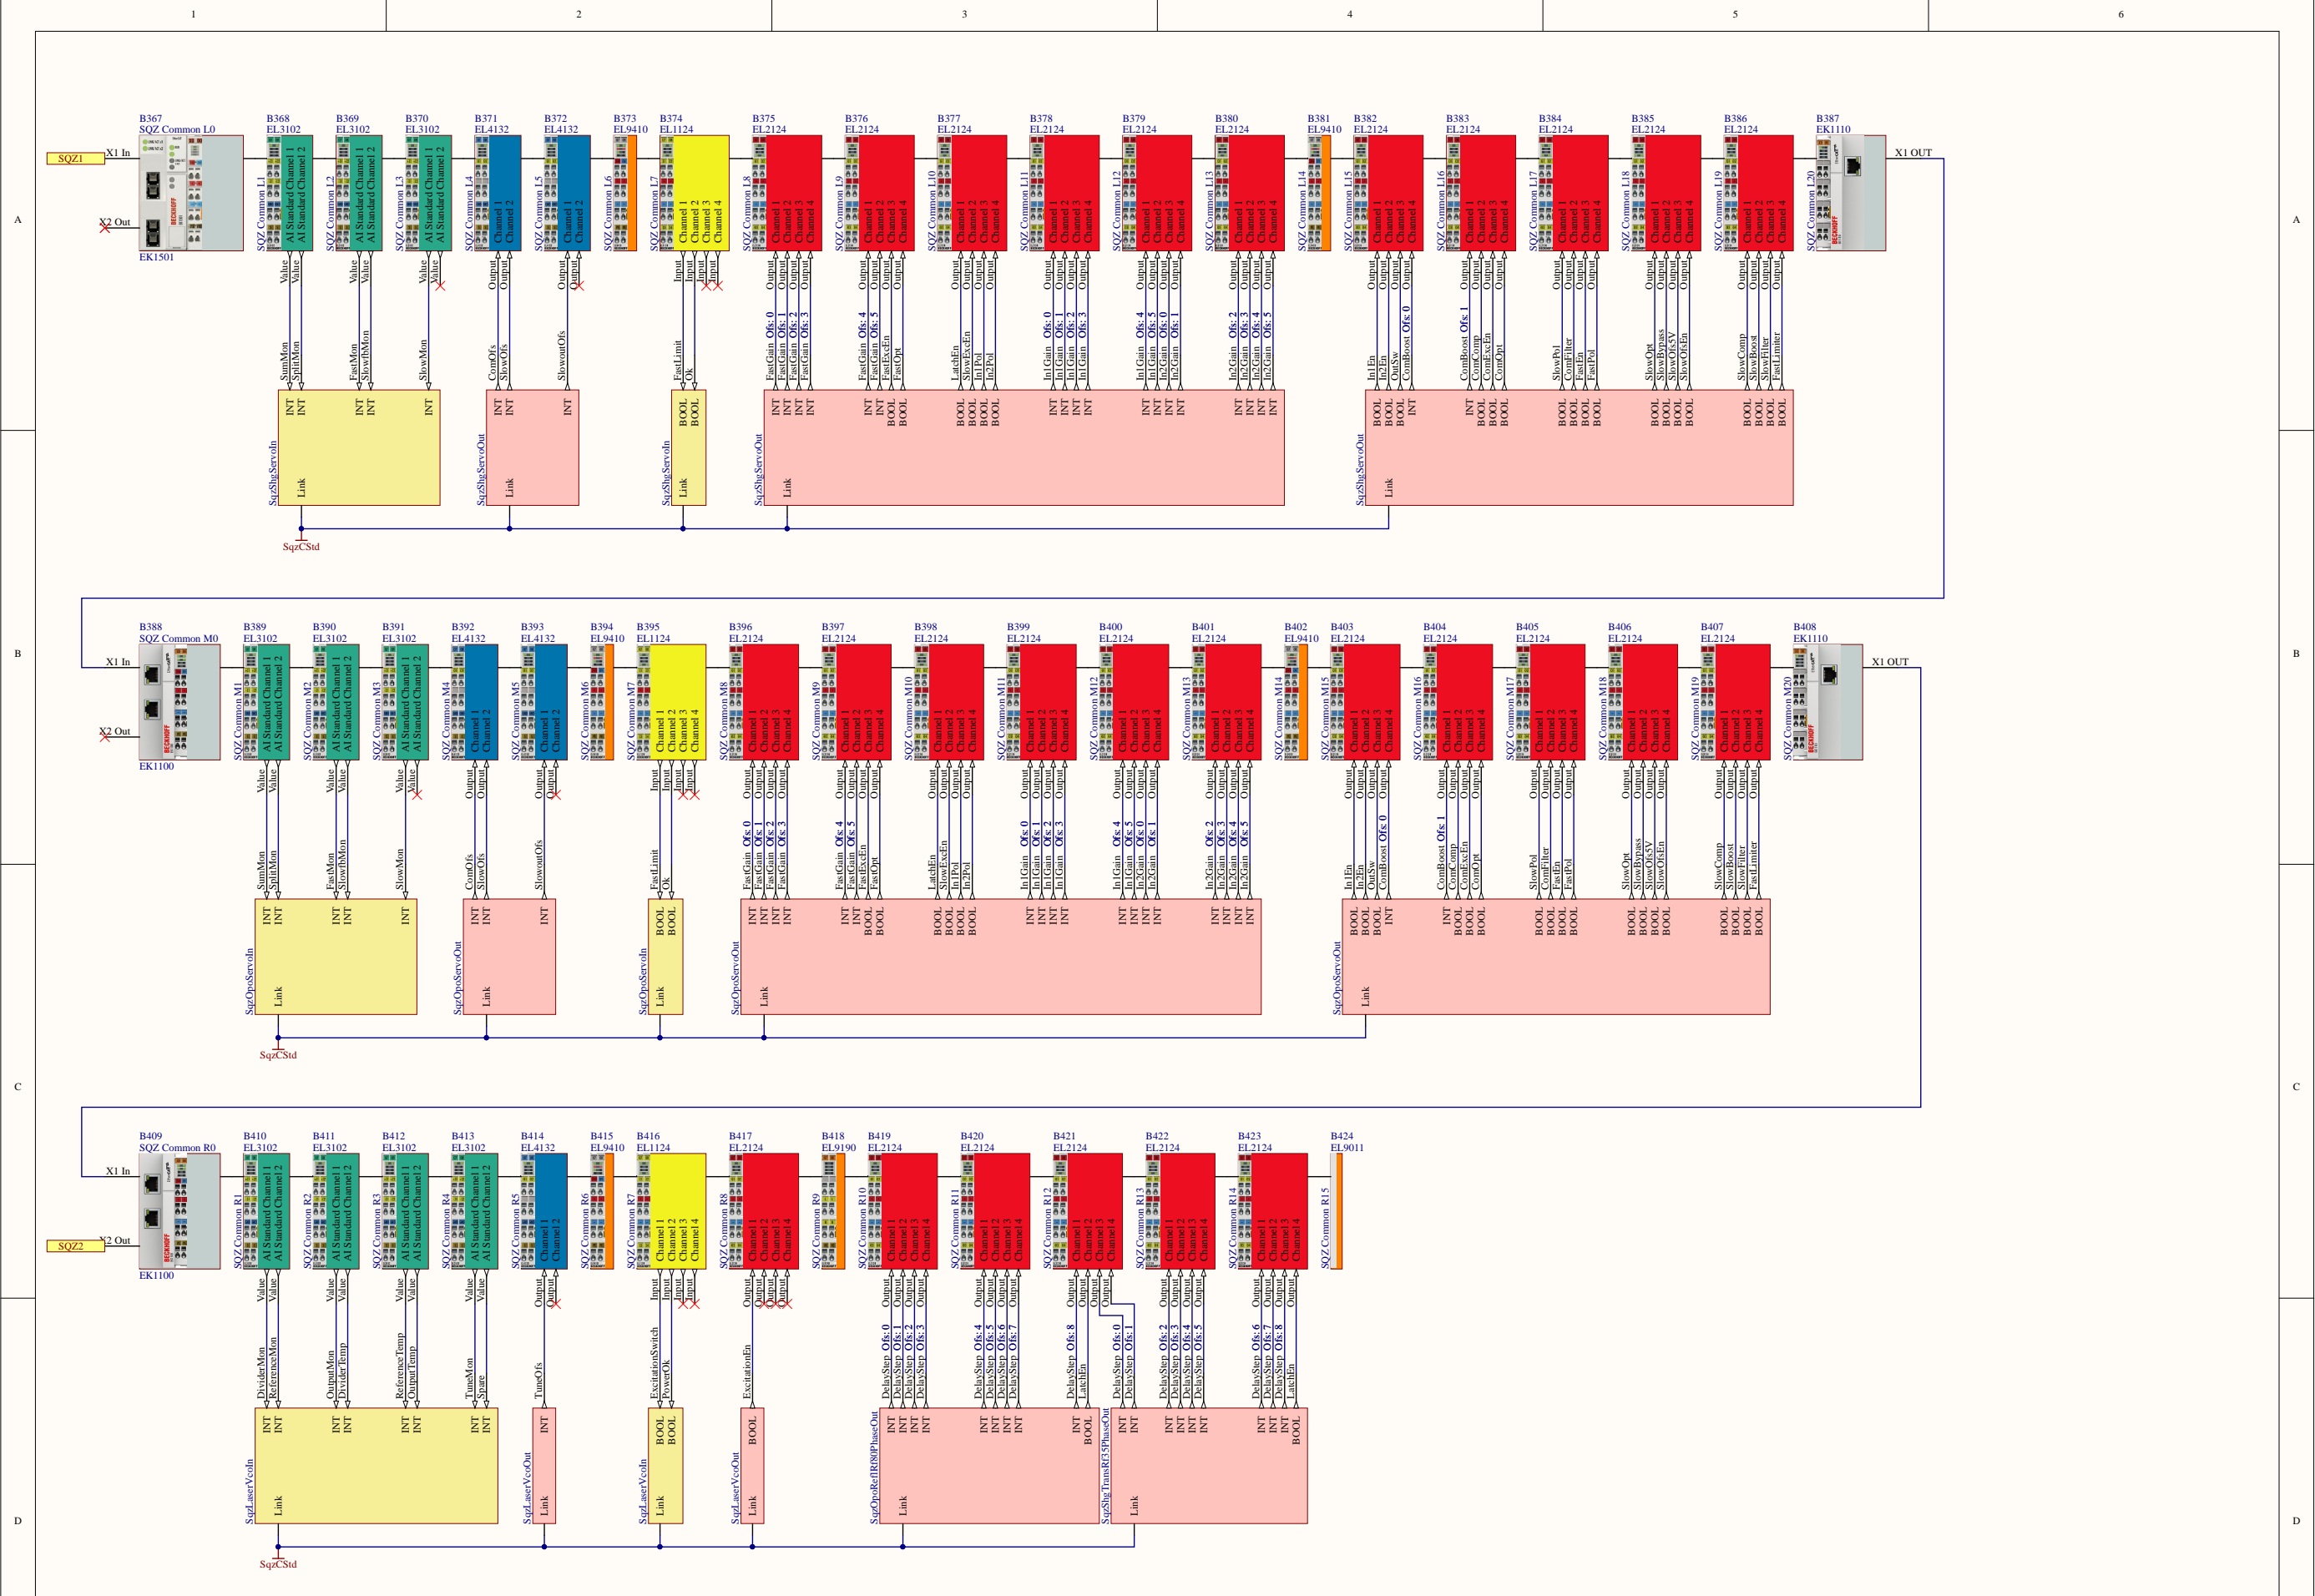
1 2 3 4 5 6

A B C D

SQZ1 X1 In X2 Out
B367 SQZ Common L0 EK1501
B368 EL3102 SQZ Common L1 AI Standard Channel 1 AI Standard Channel 2 Value Value SumMon SplitMon
B369 EL3102 SQZ Common L2 Value Value FastMon SlowDbMon
B370 EL3102 SQZ Common L3 Value Value SlowMon
B371 EL4132 SQZ Common L4 Channel 1 Channel 2 Output Output ComOfs SlowOfs
B372 EL4132 SQZ Common L5 Output Output SlowoutOfs
B373 EL9410 SQZ Common L6
B374 EL1124 SQZ Common L7 Channel 1 Channel 2 Channel 3 Channel 4 Input Input Input Input FastLimit Ok
B375 EL2124 SQZ Common L8 FastGain Ofs: 0 FastGain Ofs: 1 FastGain Ofs: 2 FastGain Ofs: 3
B376 EL2124 SQZ Common L9 FastGain Ofs: 4 FastGain Ofs: 5 FastExcEn FastOpt
B377 EL2124 SQZ Common L10 LatchEn SlowExcEn In1Pol In2Pol
B378 EL2124 SQZ Common L11 In1Gain Ofs: 0 In1Gain Ofs: 1 In1Gain Ofs: 2 In1Gain Ofs: 3
B379 EL2124 SQZ Common L12 In1Gain Ofs: 4 In1Gain Ofs: 5 In2Gain Ofs: 0 In2Gain Ofs: 1
B380 EL2124 SQZ Common L13 In2Gain Ofs: 2 In2Gain Ofs: 3 In2Gain Ofs: 4 In2Gain Ofs: 5
B381 EL9410 SQZ Common L14
B382 EL2124 SQZ Common L15 In1En In2En OutSw ComBoost Ofs: 0
B383 EL2124 SQZ Common L16 ComBoost Ofs: 1 ComComp ComExcEn ComOpt
B384 EL2124 SQZ Common L17 SlowPol ComFilter FastEn FastPol
B385 EL2124 SQZ Common L18 SlowOpt SlowBypass SlowOfs5V SlowOfsEn
B386 EL2124 SQZ Common L19 SlowComp SlowBoost SlowFilter FastLimiter
B387 EK1110 SQZ Common L20 X1 OUT
INT INT INT INT INT SqzShgServoIn Link
INT INT INT SqzShgServoOut Link
BOOL BOOL SqzShgServoIn Link
INT INT INT INT INT INT BOOL BOOL BOOL BOOL BOOL BOOL INT INT INT INT INT INT INT INT INT INT INT INT SqzShgServoOut Link
BOOL BOOL BOOL INT INT BOOL BOOL BOOL BOOL BOOL BOOL BOOL BOOL BOOL BOOL BOOL BOOL BOOL BOOL BOOL SqzShgServoOut Link
SqzCStd

X1 In X2 Out
B388 SQZ Common M0 EK1100
B389 EL3102 SQZ Common M1 SumMon SplitMon
B390 EL3102 SQZ Common M2 FastMon SlowDbMon
B391 EL3102 SQZ Common M3 SlowMon
B392 EL4132 SQZ Common M4 ComOfs SlowOfs
B393 EL4132 SQZ Common M5 SlowoutOfs
B394 EL9410 SQZ Common M6
B395 EL1124 SQZ Common M7 FastLimit Ok
B396 EL2124 SQZ Common M8 FastGain Ofs: 0 FastGain Ofs: 1 FastGain Ofs: 2 FastGain Ofs: 3
B397 EL2124 SQZ Common M9 FastGain Ofs: 4 FastGain Ofs: 5 FastExcEn FastOpt
B398 EL2124 SQZ Common M10 LatchEn SlowExcEn In1Pol In2Pol
B399 EL2124 SQZ Common M11 In1Gain Ofs: 0 In1Gain Ofs: 1 In1Gain Ofs: 2 In1Gain Ofs: 3
B400 EL2124 SQZ Common M12 In1Gain Ofs: 4 In1Gain Ofs: 5 In2Gain Ofs: 0 In2Gain Ofs: 1
B401 EL2124 SQZ Common M13 In2Gain Ofs: 2 In2Gain Ofs: 3 In2Gain Ofs: 4 In2Gain Ofs: 5
B402 EL9410 SQZ Common M14
B403 EL2124 SQZ Common M15 In1En In2En OutSw ComBoost Ofs: 0
B404 EL2124 SQZ Common M16 ComBoost Ofs: 1 ComComp ComExcEn ComOpt
B405 EL2124 SQZ Common M17 SlowPol ComFilter FastEn FastPol
B406 EL2124 SQZ Common M18 SlowOpt SlowBypass SlowOfs5V SlowOfsEn
B407 EL2124 SQZ Common M19 SlowComp SlowBoost SlowFilter FastLimiter
B408 EK1110 SQZ Common M20 X1 OUT
SqzOpoServoIn Link SqzOpoServoOut Link SqzOpoServoIn Link SqzOpoServoOut Link SqzOpoServoOut Link
SqzCStd

SQZ2 X1 In X2 Out
B409 SQZ Common R0 EK1100
B410 EL3102 SQZ Common R1 DividerMon ReferenceMon
B411 EL3102 SQZ Common R2 OutputMon DividerTemp
B412 EL3102 SQZ Common R3 ReferenceTemp OutputTemp
B413 EL3102 SQZ Common R4 TuneMon Spare
B414 EL4132 SQZ Common R5 TuneOfs
B415 EL9410 SQZ Common R6
B416 EL1124 SQZ Common R7 ExcitationSwitch PowerOk
B417 EL2124 SQZ Common R8 ExcitationEn
B418 EL9190 SQZ Common R9
B419 EL2124 SQZ Common R10 DelayStep Ofs: 0 DelayStep Ofs: 1 DelayStep Ofs: 2 DelayStep Ofs: 3
B420 EL2124 SQZ Common R11 DelayStep Ofs: 4 DelayStep Ofs: 5 DelayStep Ofs: 6 DelayStep Ofs: 7
B421 EL2124 SQZ Common R12 DelayStep Ofs: 8 LatchEn DelayStep Ofs: 0 DelayStep Ofs: 1
B422 EL2124 SQZ Common R13 DelayStep Ofs: 2 DelayStep Ofs: 3 DelayStep Ofs: 4 DelayStep Ofs: 5
B423 EL2124 SQZ Common R14 DelayStep Ofs: 6 DelayStep Ofs: 7 DelayStep Ofs: 8 LatchEn
B424 EL9011 SQZ Common R15
SqzLaserVcoIn Link SqzLaserVcoOut Link SqzLaserVcoIn Link SqzLaserVcoOut Link SqzOpoRefl RF80PhaseOut Link SqzShgTransRF35PhaseOut Link
SqzCStd